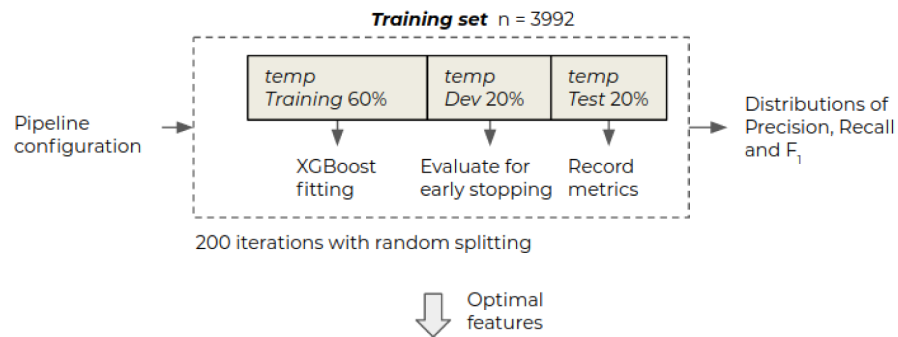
Training set n = 3992

Pipeline configuration

temp Training 60%

temp Dev 20%

temp Test 20%

XGBoost fitting

Evaluate for early stopping

Record metrics

Distributions of Precision, Recall and $F_1$

200 iterations with random splitting

Optimal features